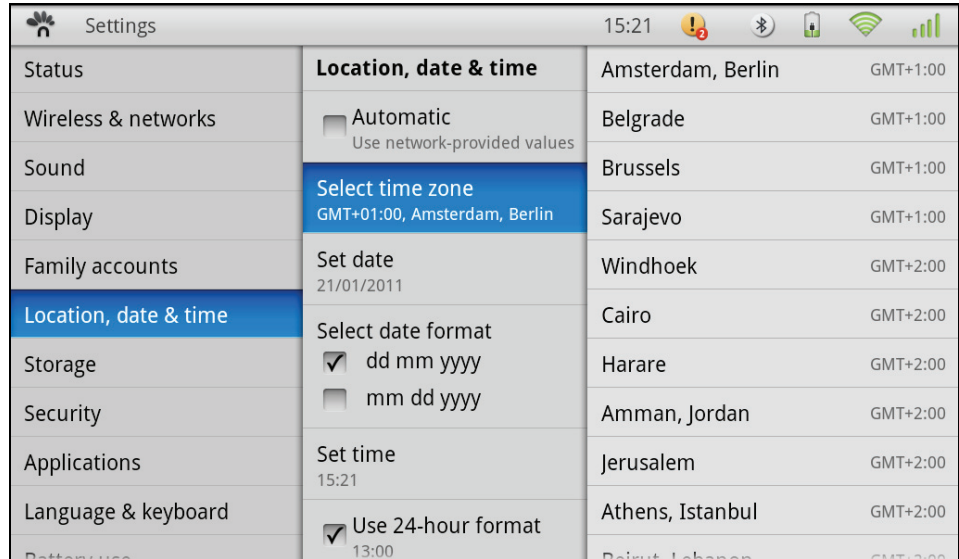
Settings

15:21

Status
Wireless & networks
Sound
Display
Family accounts
Location, date & time
Storage
Security
Applications
Language & keyboard
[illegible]

Location, date & time

Automatic
Use network-provided values

Select time zone
GMT+01:00, Amsterdam, Berlin

Set date
21/01/2011

Select date format
dd mm yyyy
mm dd yyyy

Set time
15:21

Use 24-hour format
13:00

Amsterdam, Berlin GMT+1:00
Belgrade GMT+1:00
Brussels GMT+1:00
Sarajevo GMT+1:00
Windhoek GMT+2:00
Cairo GMT+2:00
Harare GMT+2:00
Amman, Jordan GMT+2:00
Jerusalem GMT+2:00
Athens, Istanbul GMT+2:00
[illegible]